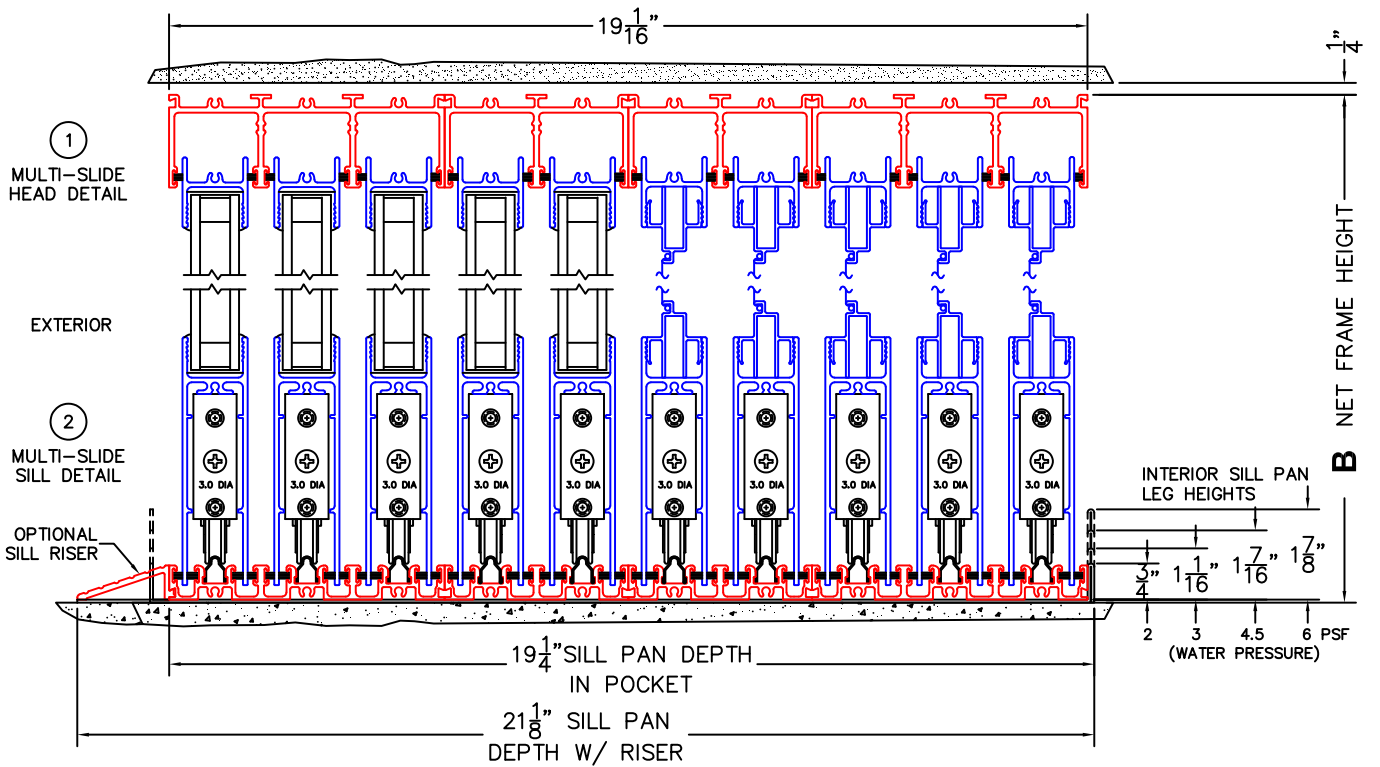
$19\frac{1}{16}$"

$\frac{1}{4}$"

1
MULTI–SLIDE HEAD DETAIL

EXTERIOR

2
MULTI–SLIDE SILL DETAIL

OPTIONAL SILL RISER

3.0 DIA
3.0 DIA
3.0 DIA
3.0 DIA
3.0 DIA
3.0 DIA
3.0 DIA
3.0 DIA
3.0 DIA
3.0 DIA

B NET FRAME HEIGHT

INTERIOR SILL PAN LEG HEIGHTS

$\frac{3}{4}$" $1\frac{1}{16}$" $1\frac{7}{16}$" $1\frac{7}{8}$"

2 3 4.5 6 PSF
(WATER PRESSURE)

$19\frac{1}{4}$"SILL PAN DEPTH IN POCKET

$21\frac{1}{8}$" SILL PAN DEPTH W/ RISER